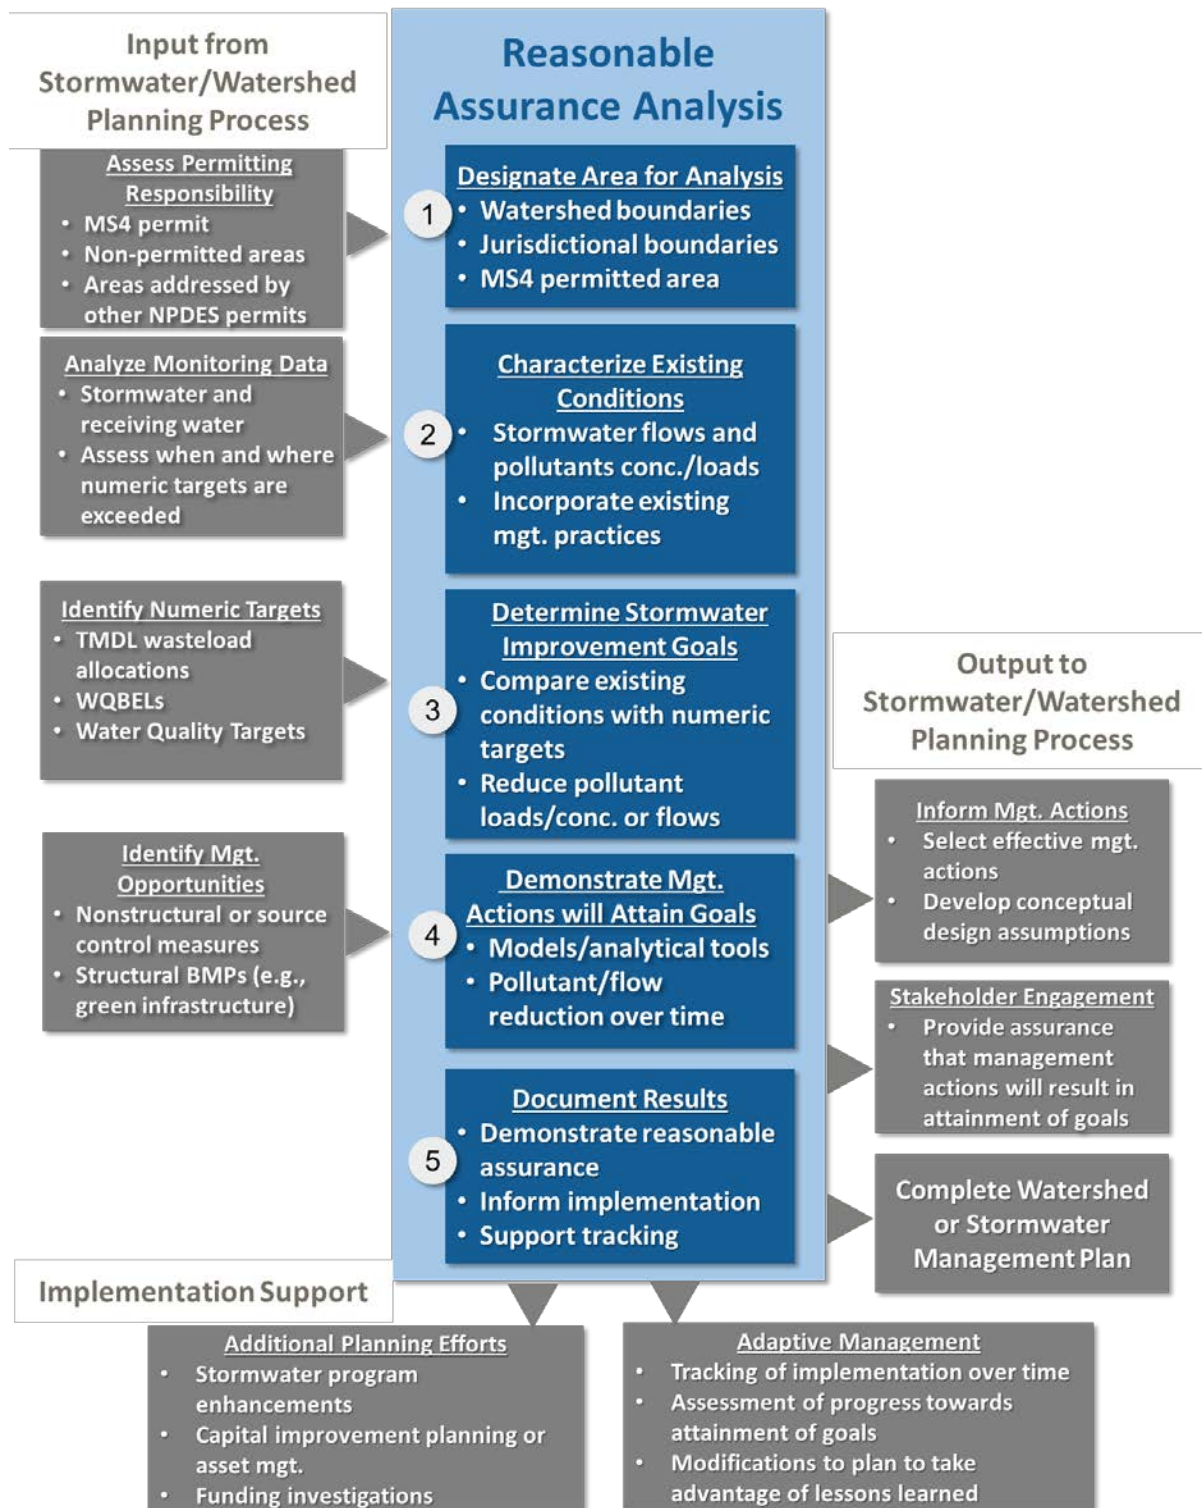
Input from Stormwater/Watershed Planning Process

Assess Permitting Responsibility
- MS4 permit
- Non-permitted areas
- Areas addressed by other NPDES permits

Analyze Monitoring Data
- Stormwater and receiving water
- Assess when and where numeric targets are exceeded

Identify Numeric Targets
- TMDL wasteload allocations
- WQBELs
- Water Quality Targets

Identify Mgt. Opportunities
- Nonstructural or source control measures
- Structural BMPs (e.g., green infrastructure)

Reasonable Assurance Analysis

1
Designate Area for Analysis
- Watershed boundaries
- Jurisdictional boundaries
- MS4 permitted area

2
Characterize Existing Conditions
- Stormwater flows and pollutants conc./loads
- Incorporate existing mgt. practices

3
Determine Stormwater Improvement Goals
- Compare existing conditions with numeric targets
- Reduce pollutant loads/conc. or flows

4
Demonstrate Mgt. Actions will Attain Goals
- Models/analytical tools
- Pollutant/flow reduction over time

5
Document Results
- Demonstrate reasonable assurance
- Inform implementation
- Support tracking

Output to Stormwater/Watershed Planning Process

Inform Mgt. Actions
- Select effective mgt. actions
- Develop conceptual design assumptions

Stakeholder Engagement
- Provide assurance that management actions will result in attainment of goals

Complete Watershed or Stormwater Management Plan

Implementation Support

Additional Planning Efforts
- Stormwater program enhancements
- Capital improvement planning or asset mgt.
- Funding investigations

Adaptive Management
- Tracking of implementation over time
- Assessment of progress towards attainment of goals
- Modifications to plan to take advantage of lessons learned